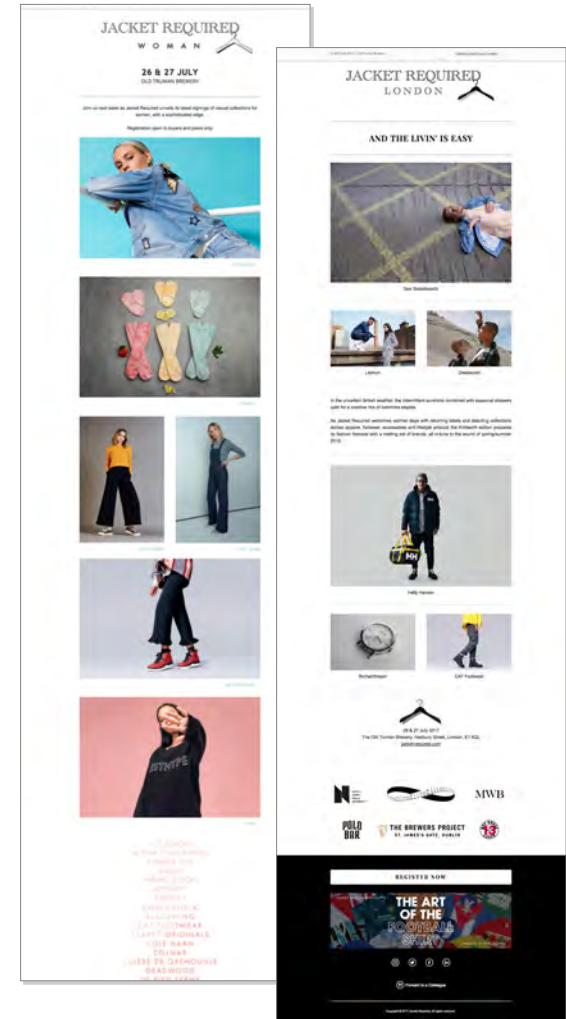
JACKET REQUIRED
WOMAN

26 & 27 JULY
OLD TRUMAN BREWERY

Join us next week as Jacket Required unveils its latest signings of casual collections for women, with a sophisticated edge.

Registration open to buyers and press only.

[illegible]

JACKET REQUIRED
LONDON

AND THE LIVIN' IS EASY

Sea Steadsmans

Lemon

Deadwood

In the unsettled British weather, the intermittent sunshine combined with seasonal showers calls for a creative mix of summer staples.

As Jacket Required welcomes warmer days with returning labels and debuting collections across apparel, footwear, accessories and lifestyle products the thirteenth edition presents its fashion festival with a melting pot of brands, all in tune to the sound of spring/summer 2018.

Helly Hansen

Richard Hinson

CAT Footwear

26 & 27 July 2017
The Old Truman Brewery, Hanbury Street, London, E1 6QL
jacketrequired.com

MWB

POLO BAR

THE BREWERS PROJECT
ST. JAMES'S GATE, DUBLIN

13

REGISTER NOW

THE ART OF THE FOOTBALL SHIRT

Forward to a Colleague